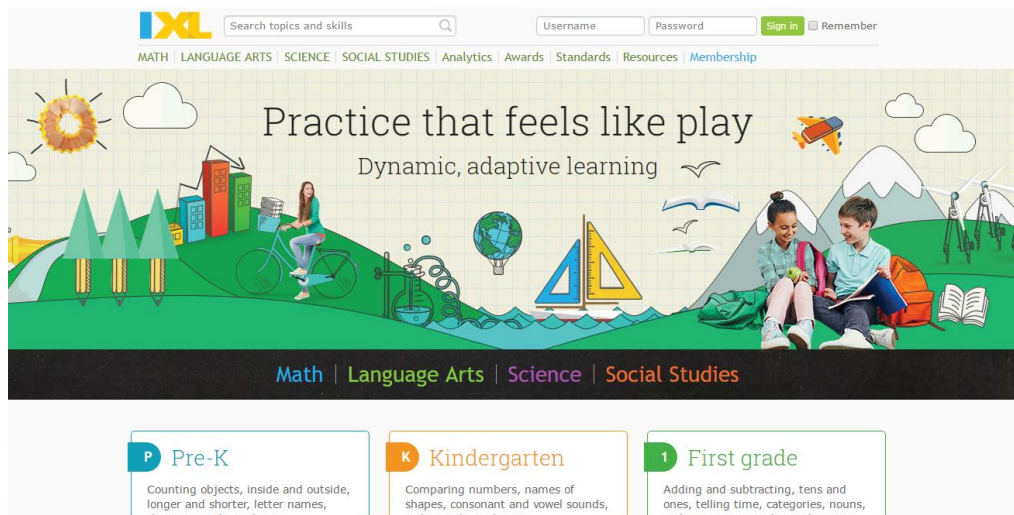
IXL

Search topics and skills

Username Password Sign in Remember

MATH | LANGUAGE ARTS | SCIENCE | SOCIAL STUDIES | Analytics | Awards | Standards | Resources | Membership

Practice that feels like play

Dynamic, adaptive learning

Math | Language Arts | Science | Social Studies

P Pre-K

Counting objects, inside and outside, longer and shorter, letter names, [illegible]

K Kindergarten

Comparing numbers, names of shapes, consonant and vowel sounds, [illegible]

1 First grade

Adding and subtracting, tens and ones, telling time, categories, nouns, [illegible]